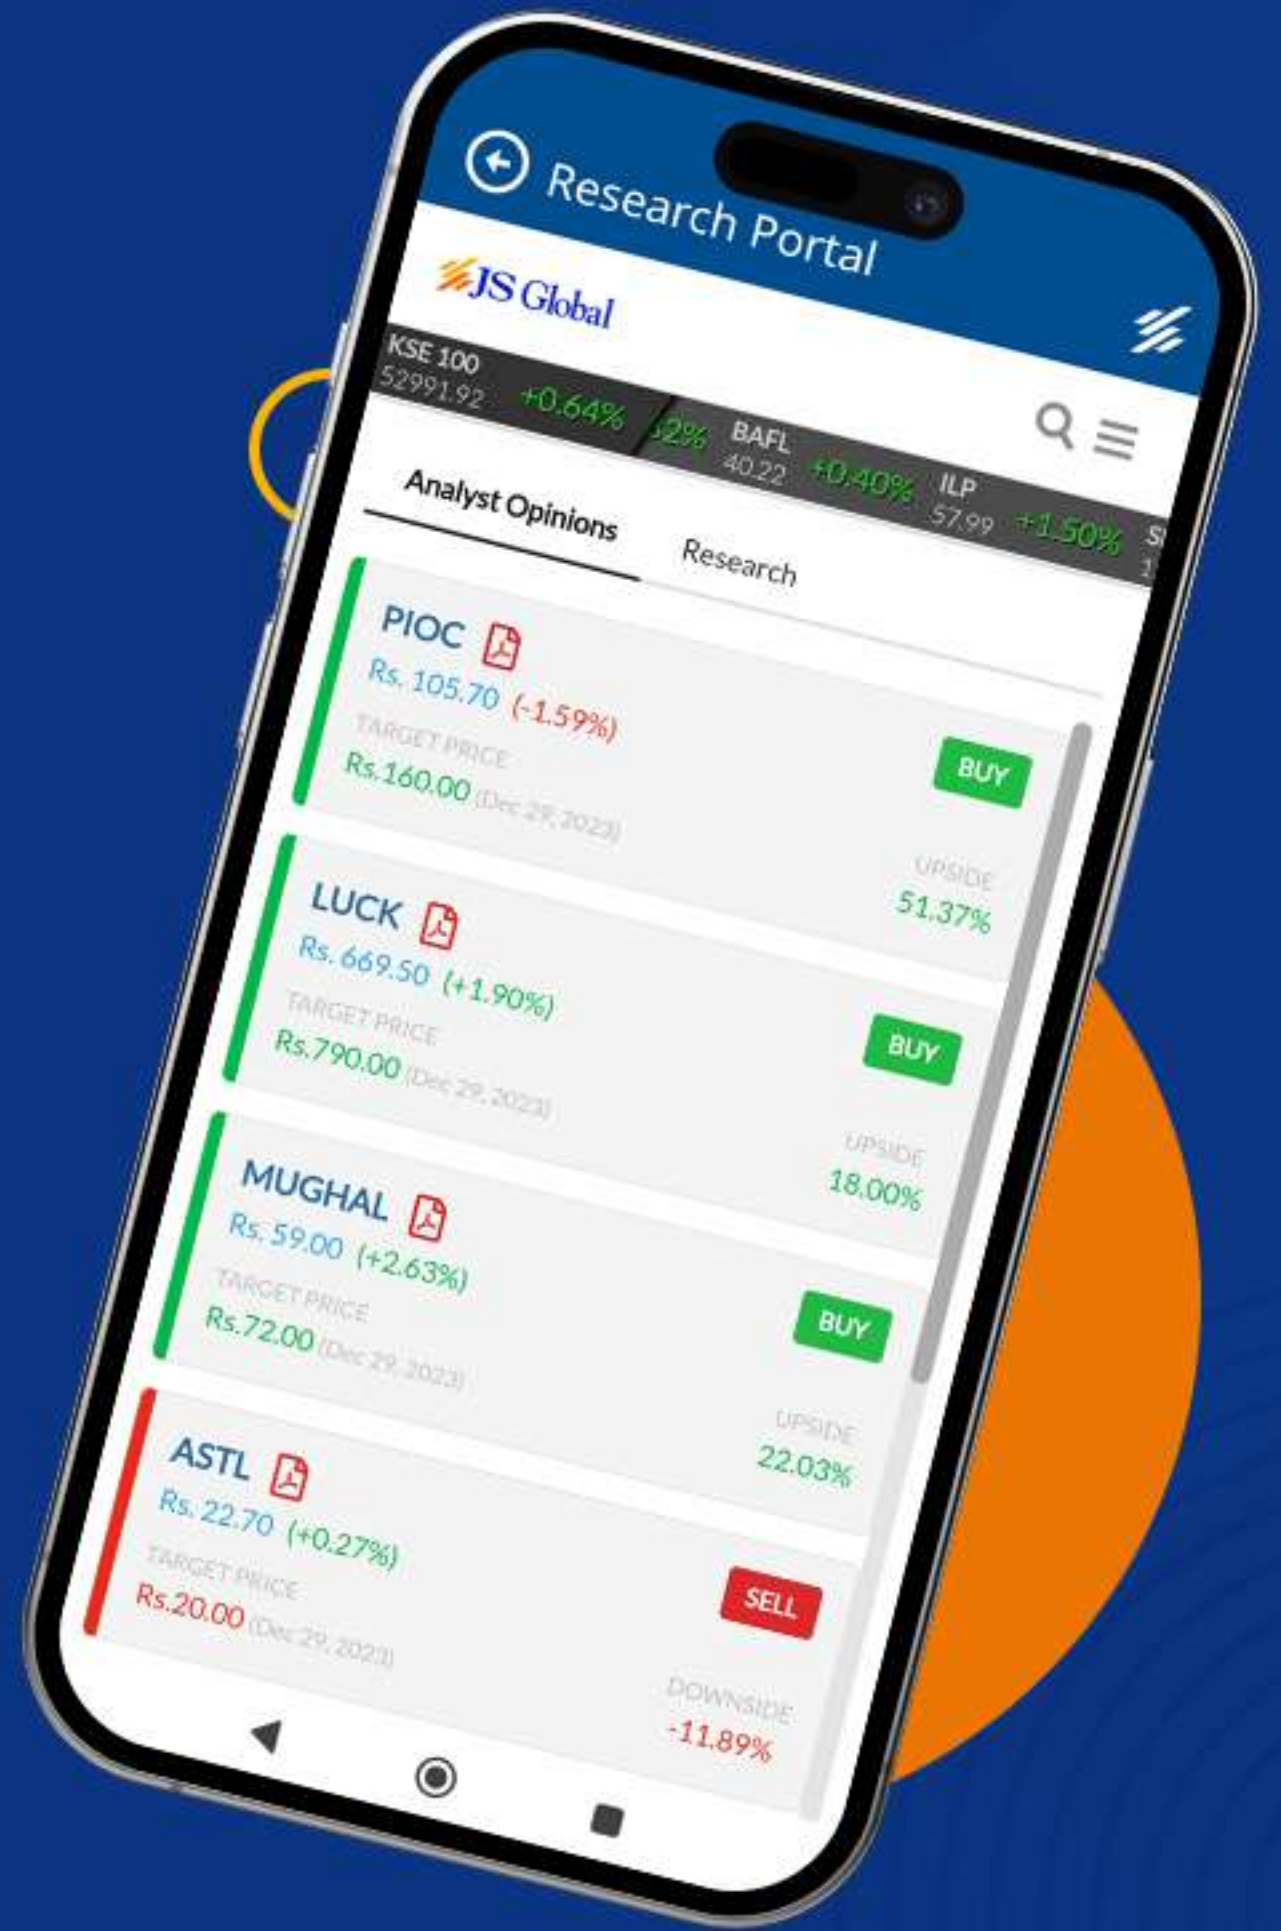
Research Portal

JS Global

KSE 100
52991.92 +0.64%
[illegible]2%
BAFL
40.22 +0.40%
ILP
57.99 +1.50%
S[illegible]

Analyst Opinions
Research

PIOC
Rs. 105.70 (-1.59%)
TARGET PRICE
Rs.160.00 (Dec 29, 2023)
BUY
UPSIDE
51.37%

LUCK
Rs. 669.50 (+1.90%)
TARGET PRICE
Rs.790.00 (Dec 29, 2023)
BUY
UPSIDE
18.00%

MUGHAL
Rs. 59.00 (+2.63%)
TARGET PRICE
Rs.72.00 (Dec 29, 2023)
BUY
UPSIDE
22.03%

ASTL
Rs. 22.70 (+0.27%)
TARGET PRICE
Rs.20.00 (Dec 29, 2023)
SELL
DOWNSIDE
-11.89%